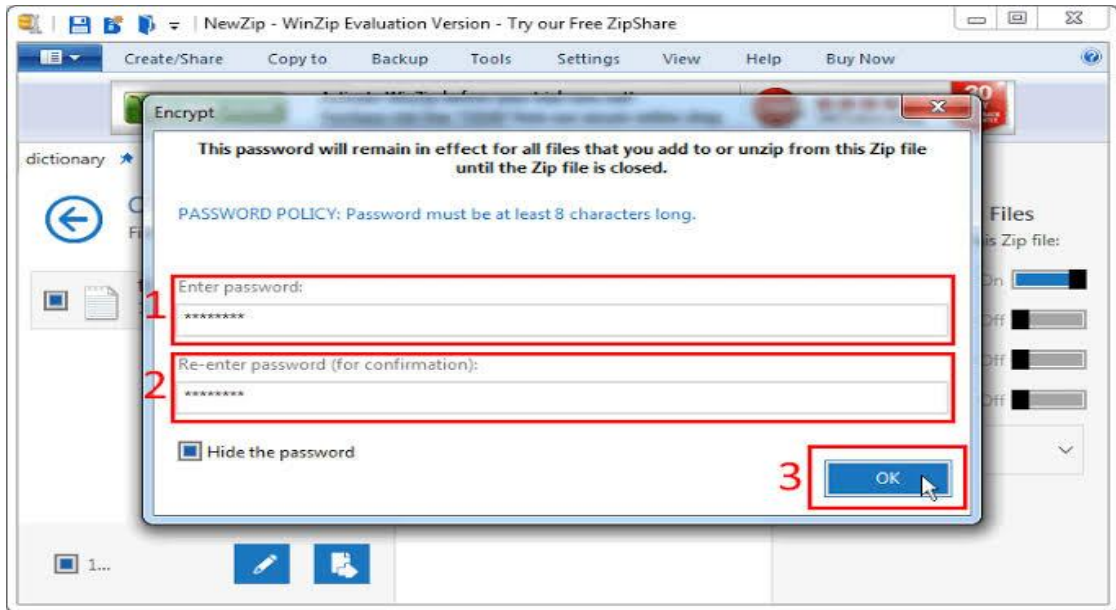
NewZip - WinZip Evaluation Version - Try our Free ZipShare

Create/Share Copy to Backup Tools Settings View Help Buy Now

dictionary

Files
is Zip file:

On
Off
Off
Off

Encrypt

This password will remain in effect for all files that you add to or unzip from this Zip file until the Zip file is closed.

PASSWORD POLICY: Password must be at least 8 characters long.

1
Enter password:
********

2
Re-enter password (for confirmation):
********

Hide the password

3
OK

1...